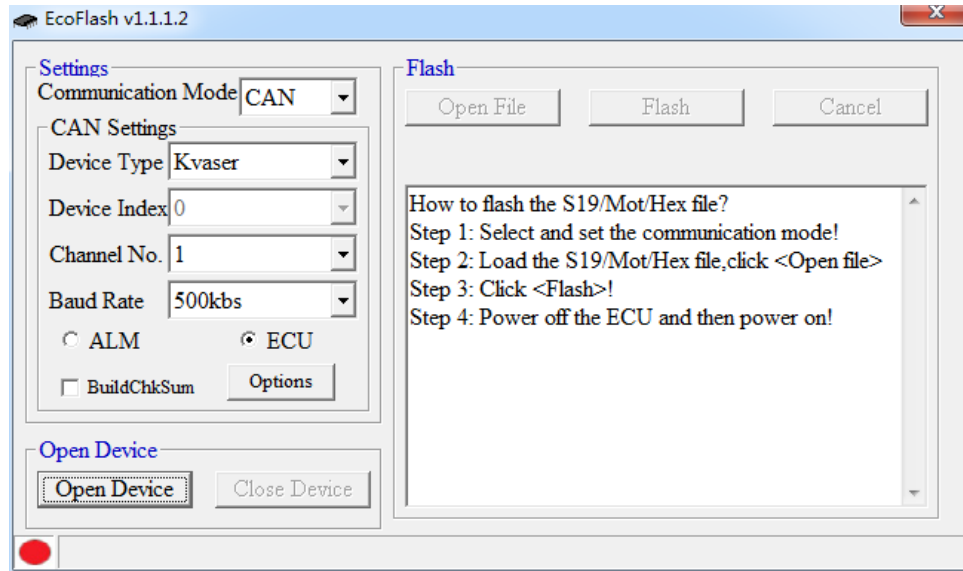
EcoFlash v1.1.1.2

Settings
Communication Mode CAN
CAN Settings
Device Type Kvaser
Device Index 0
Channel No. 1
Baud Rate 500kbs
ALM
ECU
BuildChkSum
Options

Open Device
Open Device
Close Device

Flash
Open File
Flash
Cancel

How to flash the S19/Mot/Hex file?
Step 1: Select and set the communication mode!
Step 2: Load the S19/Mot/Hex file,click <Open file>
Step 3: Click <Flash>!
Step 4: Power off the ECU and then power on!